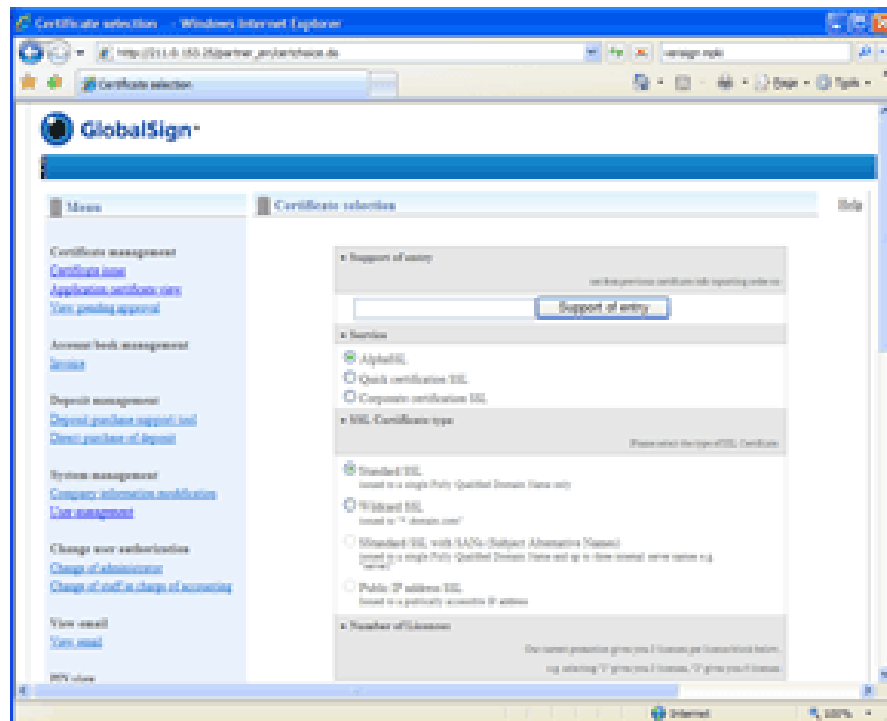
Certificate selection - Windows Internet Explorer

http://211.0.155.25/partner_en/certsvice.do

Certificate selection

Page · Tools ·

GlobalSign

Menu

Certificate selection

Help

Certificate management
Certificate issue
Application certificate view
View pending approval

Account book management
Invoice

Deposit management
Deposit purchase support tool
Direct purchase of deposit

System management
Company information modification
User management

Change user authorization
Change of administrator
Change of staff in charge of accounting

View email
View email

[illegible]

▸ Support of entry

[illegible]

Support of entry

▸ Service

AlphaSSL
Quick certification SSL
Corporate certification SSL

▸ SSL Certificate type

Please select the type of SSL Certificate

Standard SSL
Issued to a single Fully Qualified Domain Name only

Wildcard SSL
Issued to "*.domain.com"

Standard SSL with SANs (Subject Alternative Names)
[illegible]

Public IP address SSL
Issued to a publically accessible IP address

▸ Number of licenses

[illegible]

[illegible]

Internet

100%